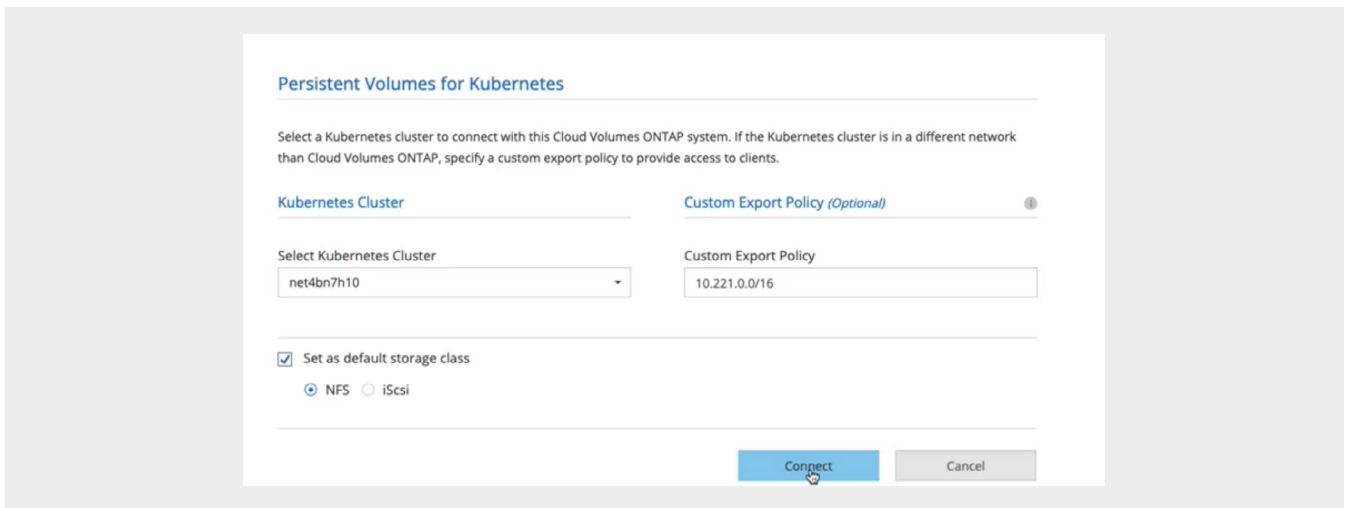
Persistent Volumes for Kubernetes

Select a Kubernetes cluster to connect with this Cloud Volumes ONTAP system. If the Kubernetes cluster is in a different network than Cloud Volumes ONTAP, specify a custom export policy to provide access to clients.

Kubernetes Cluster

Select Kubernetes Cluster

net4bn7h10

Custom Export Policy (Optional)

Custom Export Policy

10.221.0.0/16

Set as default storage class

NFS iScsi

Connect

Cancel